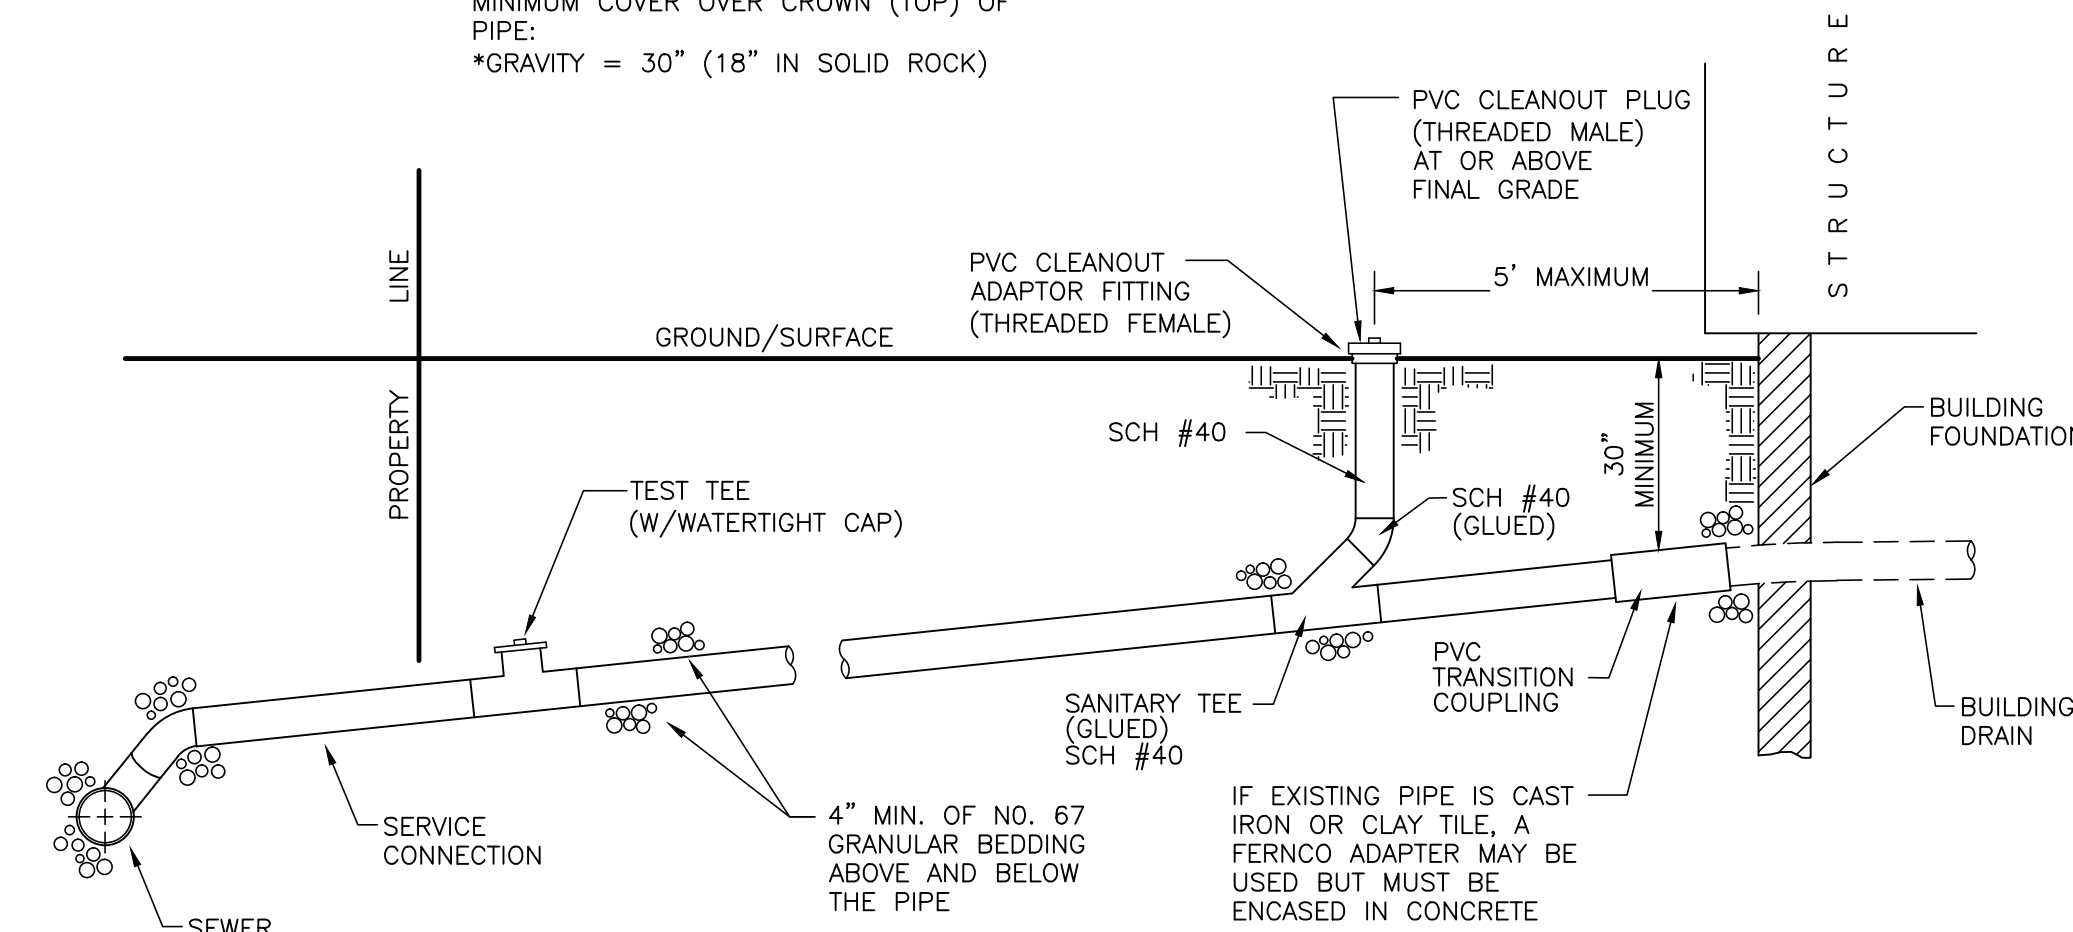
MINIMUM COVER OVER CROWN (TOP) OF PIPE:
*GRAVITY = 30" (18" IN SOLID ROCK)

STRUCTURE

PVC CLEANOUT PLUG (THREADED MALE) AT OR ABOVE FINAL GRADE

PROPERTY LINE

PVC CLEANOUT ADAPTOR FITTING (THREADED FEMALE)

5' MAXIMUM

GROUND/SURFACE

SCH #40

30" MINIMUM

BUILDING FOUNDATION

TEST TEE (W/WATERTIGHT CAP)

SCH #40 (GLUED)

PVC TRANSITION COUPLING

SANITARY TEE (GLUED) SCH #40

BUILDING DRAIN

IF EXISTING PIPE IS CAST IRON OR CLAY TILE, A FERNCO ADAPTER MAY BE USED BUT MUST BE ENCASED IN CONCRETE

SERVICE CONNECTION

4" MIN. OF NO. 67 GRANULAR BEDDING ABOVE AND BELOW THE PIPE

SEWER